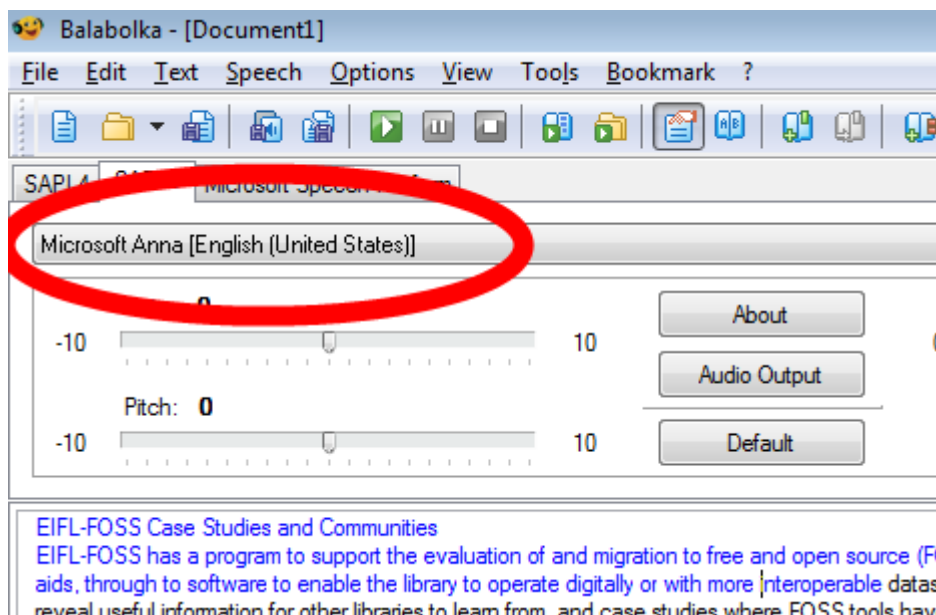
Balabolka - [Document1]

File Edit Text Speech Options View Tools Bookmark ?

SAPI 4 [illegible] Microsoft Speech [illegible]

Microsoft Anna [English (United States)]

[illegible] 0
-10 10

About

Audio Output

Pitch: 0
-10 10

Default

EIFL-FOSS Case Studies and Communities
EIFL-FOSS has a program to support the evaluation of and migration to free and open source (F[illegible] aids, through to software to enable the library to operate digitally or with more interoperable datas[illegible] reveal useful information for other libraries to learn from, and case studies where FOSS tools hav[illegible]